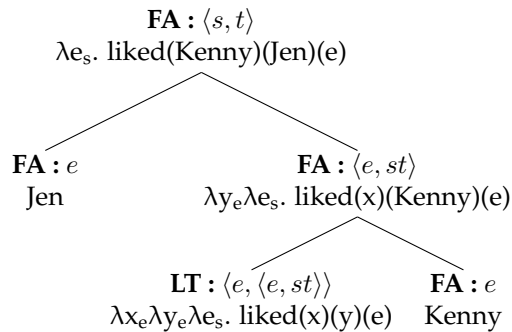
**FA :** $\langle s, t \rangle$
$\lambda e_s$. liked(Kenny)(Jen)(e)

**FA :** $e$
Jen

**FA :** $\langle e, st \rangle$
$\lambda y_e \lambda e_s$. liked(x)(Kenny)(e)

**LT :** $\langle e, \langle e, st \rangle \rangle$
$\lambda x_e \lambda y_e \lambda e_s$. liked(x)(y)(e)

**FA :** $e$
Kenny